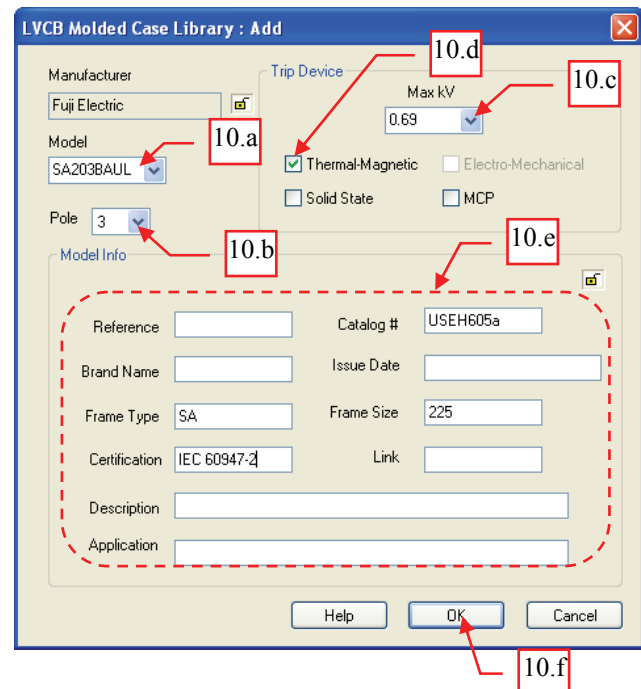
LVCB Molded Case Library : Add

Manufacturer
Fuji Electric

Model
SA203BAUL

10.a

Pole 3

10.b

Trip Device

10.d

Max kV
0.69

10.c

Thermal-Magnetic
Electro-Mechanical
Solid State
MCP

Model Info

10.e

Reference
Catalog # USEH605a
Brand Name
Issue Date
Frame Type SA
Frame Size 225
Certification IEC 60947-2
Link
Description
Application

Help
OK
Cancel

10.f